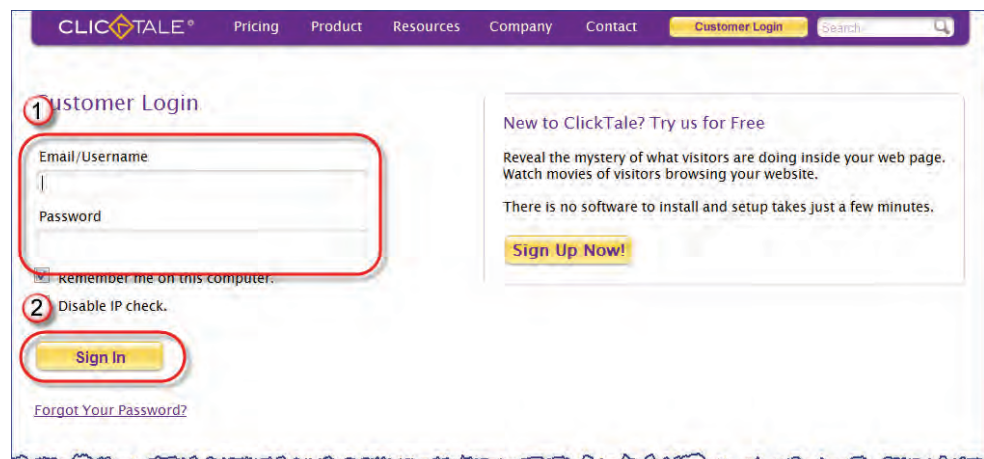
CLICKTALE®
Pricing
Product
Resources
Company
Contact
Customer Login
Search

1
Customer Login
Email/Username
Password
Remember me on this computer.
2
Disable IP check.
Sign In
Forgot Your Password?

New to ClickTale? Try us for Free
Reveal the mystery of what visitors are doing inside your web page. Watch movies of visitors browsing your website.

There is no software to install and setup takes just a few minutes.
Sign Up Now!